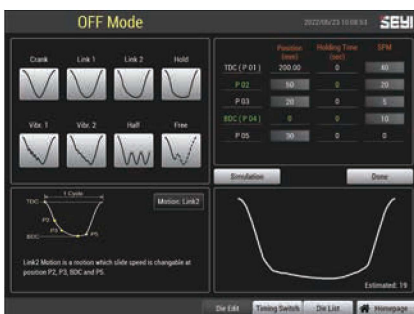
OFF Mode

2022/05/23 10:08:53

SEYI

Crank

Link 1

Link 2

Hold

Vibr. 1

Vibr. 2

Half

Free

| | Position (mm) | Holding Time (sec) | SPM |
|---|---|---|---|
| TDC ( P 01 ) | 200.00 | 0 | 40 |
| P 02 | 50 | 0 | 20 |
| P 03 | 20 | 0 | 5 |
| BDC ( P 04 ) | 0 | 0 | 10 |
| P 05 | 30 | 0 | 0 |

Simulation

Done

1 Cycle

TDC

P2

P3

BDC

P5

Motion: Link2

Link2 Motion is a motion which slide speed is changable at position P2, P3, BDC and P5.

Estimated: 19

Die Edit

Timing Switch

Die List

Homepage